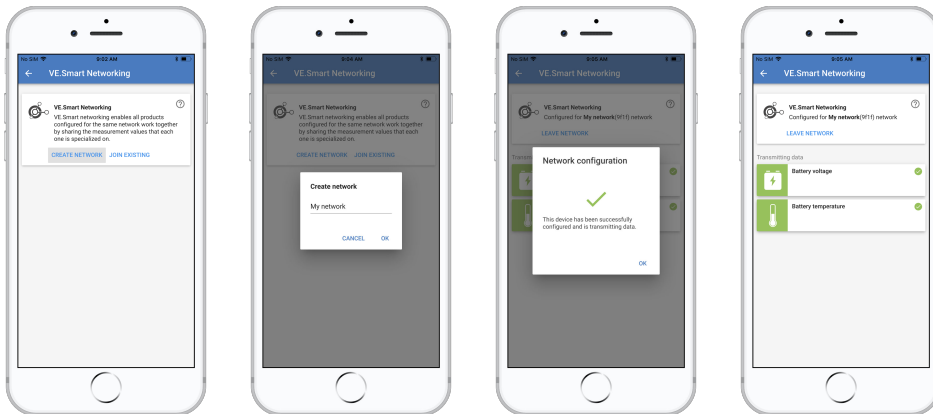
No SIM 9:02 AM

VE.Smart Networking

VE.Smart Networking

VE.Smart networking enables all products configured for the same network work together by sharing the measurement values that each one is specialized on.

CREATE NETWORK JOIN EXISTING

No SIM 9:04 AM

VE.Smart Networking

VE.Smart Networking

VE.Smart networking enables all products configured for the same network work together by sharing the measurement values that each one is specialized on.

CREATE NETWORK JOIN EXISTING

Create network

My network

CANCEL OK

No SIM 9:05 AM

VE.Smart Networking

VE.Smart Networking

Configured for My network(9f1f) network

LEAVE NETWORK

Transmitting data

Network configuration

This device has been successfully configured and is transmitting data.

OK

No SIM 9:05 AM

VE.Smart Networking

VE.Smart Networking

Configured for My network(9f1f) network

LEAVE NETWORK

Transmitting data

Battery voltage

Battery temperature